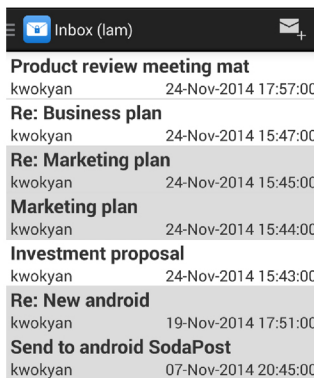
Inbox (lam)

Product review meeting mat
kwokyan 24-Nov-2014 17:57:00

Re: Business plan
kwokyan 24-Nov-2014 15:47:00

Re: Marketing plan
kwokyan 24-Nov-2014 15:45:00

Marketing plan
kwokyan 24-Nov-2014 15:44:00

Investment proposal
kwokyan 24-Nov-2014 15:43:00

Re: New android
kwokyan 19-Nov-2014 17:51:00

Send to android SodaPost
kwokyan 07-Nov-2014 20:45:00